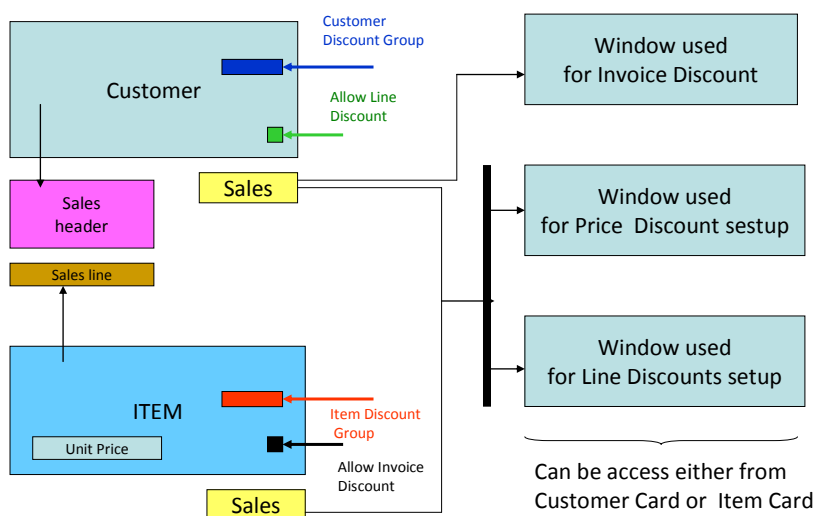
Customer

Customer Discount Group

Allow Line Discount

Window used for Invoice Discount

Sales

Sales header

Sales line

Window used for Price Discount sestup

Window used for Line Discounts setup

ITEM

Unit Price

Item Discount Group

Allow Invoice Discount

Sales

Can be access either from Customer Card or Item Card